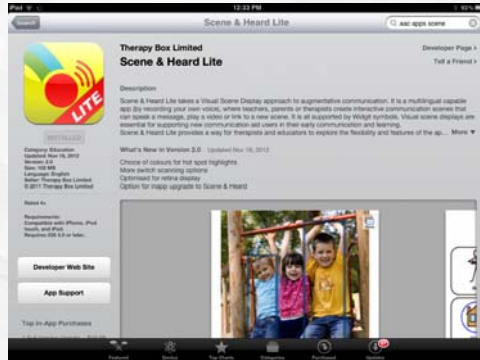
iPad 12:33 PM 93%

Search

Scene & Heard Lite

aac apps scene

LITE

INSTALLED

Category: Education
Updated: Nov 16, 2012
Version: 2.0
Size: 100 MB
Language: English
Seller: Therapy Box Limited
© 2011 Therapy Box Limited

Rated 4+

Requirements:
Compatible with iPhone, iPod touch, and iPad.
Requires iOS 5.0 or later.

Developer Web Site

App Support

Top In-App Purchases

Therapy Box Limited

Scene & Heard Lite

Developer Page ›

Tell a Friend ›

Description

Scene & Heard Lite takes a Visual Scene Display approach to augmentative communication. It is a multilingual capable app (by recording your own voice), where teachers, parents or therapists create interactive communication scenes that can speak a message, play a video or link to a new scene. It is all supported by Widgit symbols. Visual scene displays are essential for supporting new communication aid users in their early communication and learning.
Scene & Heard Lite provides a way for therapists and educators to explore the flexibility and features of the ap... More ▼

What's New in Version 2.0 Updated Nov 16, 2012

Choice of colours for hot spot highlights
More switch scanning options
Optimised for retina display
Option for inapp upgrade to Scene & Heard

Featured Genius Top Charts Categories Purchased Updates